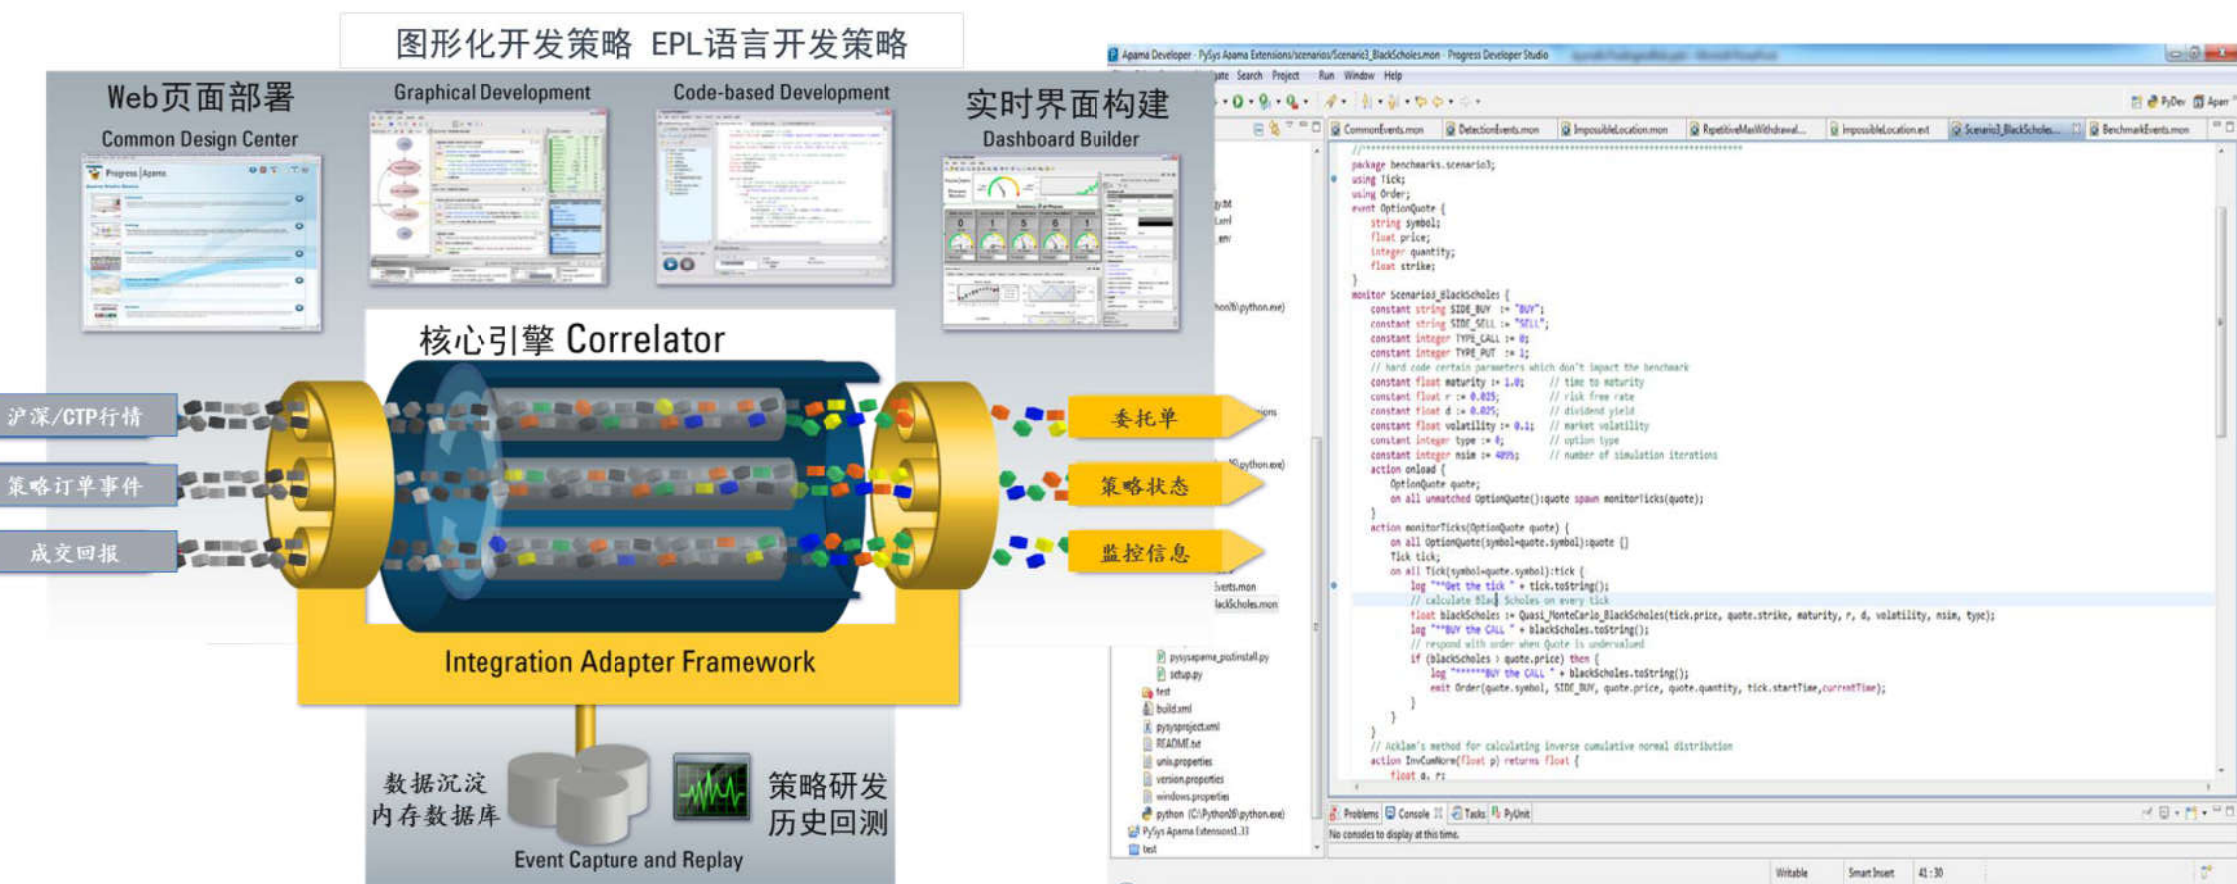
图形化开发策略 EPL语言开发策略

Web页面部署
Common Design Center

Graphical Development

Code-based Development

实时界面构建
Dashboard Builder

核心引擎 Correlator

沪深/CTP行情
策略订单事件
成交回报

委托单
策略状态
监控信息

Integration Adapter Framework

数据沉淀
内存数据库

策略研发
历史回测

Event Capture and Replay

Apama Developer - PySys Apama Extensions/scenarios/Scenario3_BlackScholes.mon - Progress Developer Studio

Search Project Run Window Help

CommonEvents.mon | DetectionEvents.mon | ImpossibleLocation.mon | RepetitiveMaxWithdrawal... | ImpossibleLocation.evt | Scenario3_BlackScholes... | BenchmarkEvents.mon

package benchmarks.scenario3;
using Tick;
using Order;
event OptionQuote {
string symbol;
float price;
integer quantity;
float strike;
}
monitor Scenario3_BlackScholes {
constant string SIDE_BUY := "BUY";
constant string SIDE_SELL := "SELL";
constant integer TYPE_CALL := 0;
constant integer TYPE_PUT := 1;
// hard code certain parameters which don't impact the benchmark
constant float maturity := 1.0; // time to maturity
constant float r := 0.025; // risk free rate
constant float d := 0.025; // dividend yield
constant float volatility := 0.1; // market volatility
constant integer type := 0; // option type
constant integer nsim := 4095; // number of simulation iterations
action onload {
OptionQuote quote;
on all unmatched OptionQuote():quote spawn monitorTicks(quote);
}
action monitorTicks(OptionQuote quote) {
on all OptionQuote(symbol=quote.symbol):quote {}
Tick tick;
on all Tick(symbol=quote.symbol):tick {
log "**Got the tick " + tick.toString();
// calculate Black Scholes on every tick
float blackScholes := Quasi_MonteCarlo_BlackScholes(tick.price, quote.strike, maturity, r, d, volatility, nsim, type);
log "**BUY the CALL " + blackScholes.toString();
// respond with order when Quote is undervalued
if (blackScholes > quote.price) then {
log "*****BUY the CALL " + blackScholes.toString();
emit Order(quote.symbol, SIDE_BUY, quote.price, quote.quantity, tick.startTime,currentTime);
}
}
}
// Acklam's method for calculating inverse cumulative normal distribution
action InvCumNorm(float p) returns float {
float a, r;

pysysapama_postinstall.py
setup.py
test
build.xml
pysysproject.xml
README.txt
unix.properties
version.properties
windows.properties
python (C:\Python26\python.exe)
PySys Apama Extensions1.33
test

Problems | Console | Tasks | PyUnit
No consoles to display at this time.

Writable | Smart Insert | 41 : 30